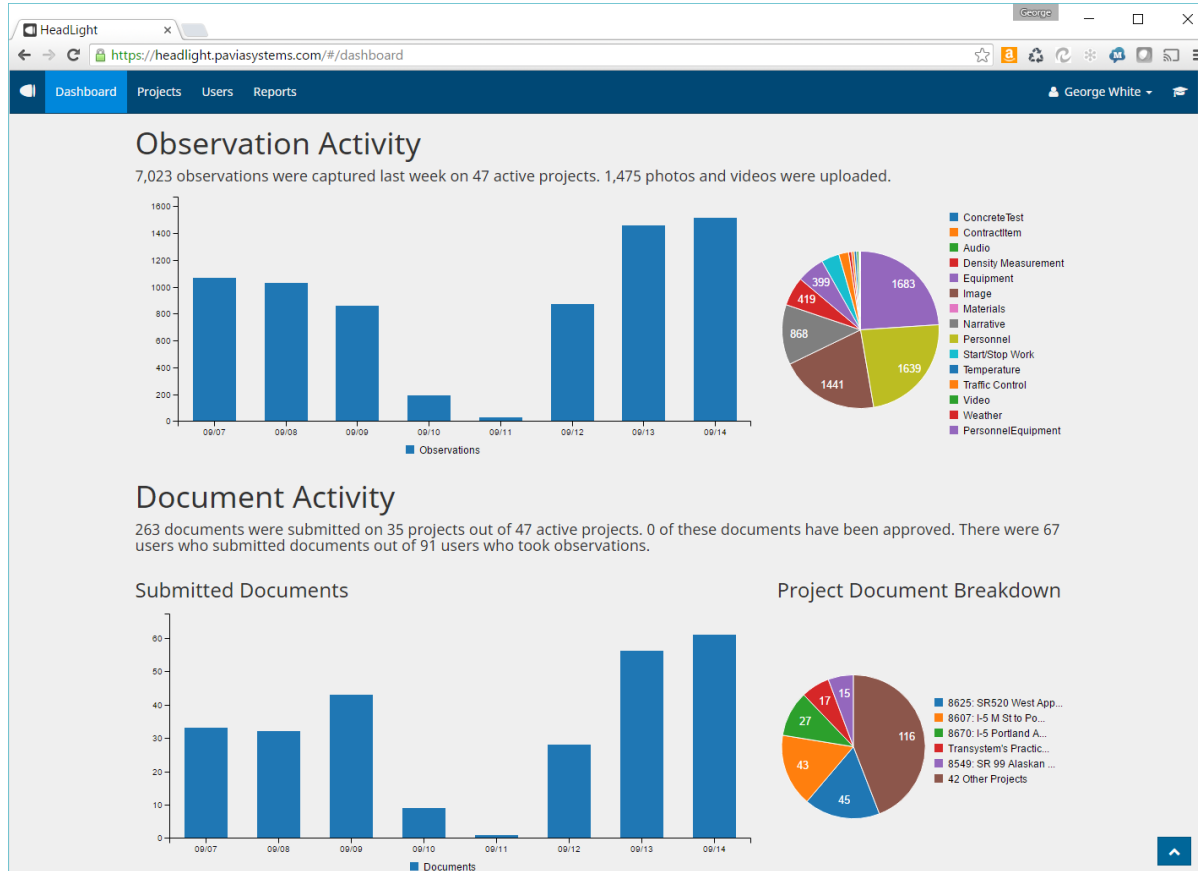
HeadLight ×

George

https://headlight.paviasystems.com/#/dashboard

Dashboard Projects Users Reports

George White

Observation Activity

7,023 observations were captured last week on 47 active projects. 1,475 photos and videos were uploaded.

1600
1400
1200
1000
800
600
400
200
0

09/07 09/08 09/09 09/10 09/11 09/12 09/13 09/14

Observations

1683
1639
1441
868
419
399

ConcreteTest
ContractItem
Audio
Density Measurement
Equipment
Image
Materials
Narrative
Personnel
Start/Stop Work
Temperature
Traffic Control
Video
Weather
PersonnelEquipment

Document Activity

263 documents were submitted on 35 projects out of 47 active projects. 0 of these documents have been approved. There were 67 users who submitted documents out of 91 users who took observations.

Submitted Documents

60
50
40
30
20
10
0

09/07 09/08 09/09 09/10 09/11 09/12 09/13 09/14

Documents

Project Document Breakdown

116
45
43
27
17
15

8625: SR520 West App...
8607: I-5 M St to Po...
8670: I-5 Portland A...
Transystem's Practic...
8549: SR 99 Alaskan ...
42 Other Projects